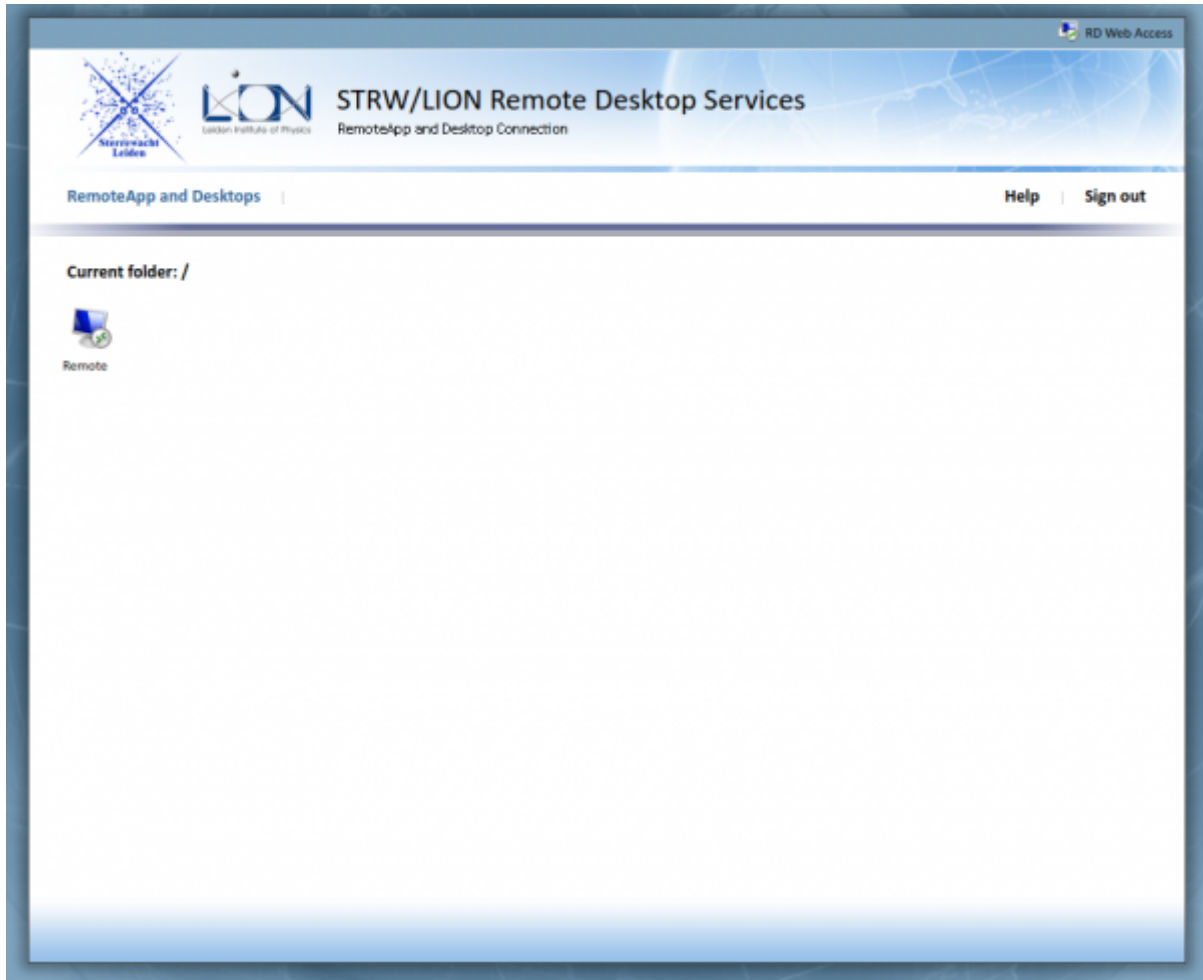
RD Web Access

Sterrewacht Leiden

LION
Leiden Institute of Physics

STRW/LION Remote Desktop Services
RemoteApp and Desktop Connection

RemoteApp and Desktops | Help | Sign out

Current folder: /

Remote